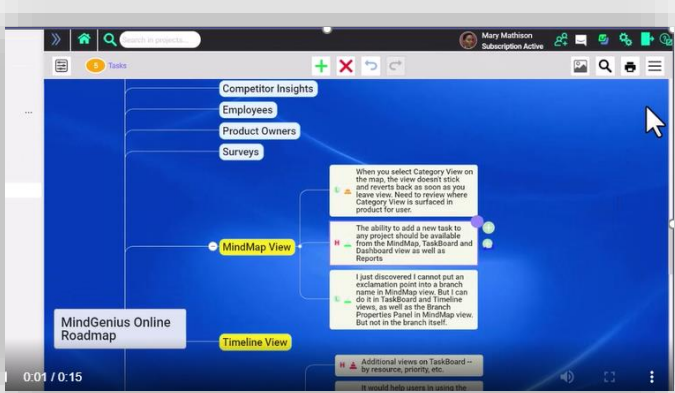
Search in projects...

Mary Mathison
Subscription Active

5 Tasks

Competitor Insights

Employees

Product Owners

Surveys

When you select Category View on the map, the view doesn't stick and reverts back as soon as you leave view. Need to review where Category View is surfaced in product for user.

MindMap View

The ability to add a new task to any project should be available from the MindMap, TaskBoard and Dashboard view as well as Reports

I just discovered I cannot put an exclamation point into a branch name in MindMap view. But I can do it in TaskBoard and Timeline views, as well as the Branch Properties Panel in MindMap view. But not in the branch itself.

MindGenius Online Roadmap

Timeline View

Additional views on TaskBoard -- by resource, priority, etc.

It would help users in using the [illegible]

0:01 / 0:15